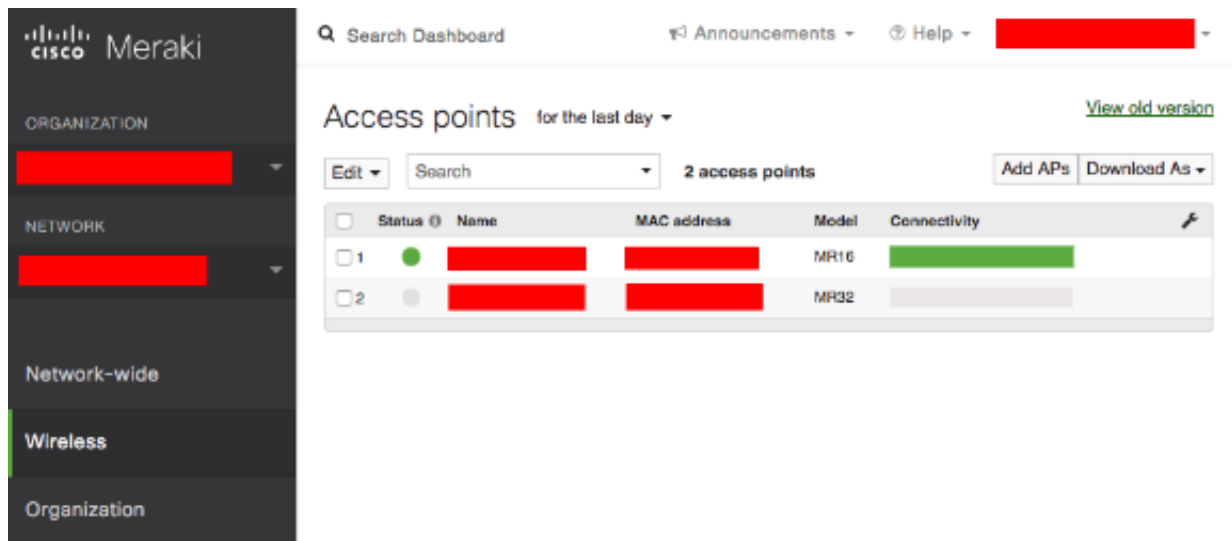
cisco Meraki

ORGANIZATION

NETWORK

Network-wide

Wireless

Organization

Search Dashboard

Announcements

Help

Access points for the last day

View old version

Edit

Search

2 access points

Add APs

Download As

| | Status | Name | MAC address | Model | Connectivity |
|---|---|---|---|---|---|
| 1 | | | | MR16 | |
| 2 | | | | MR32 | |